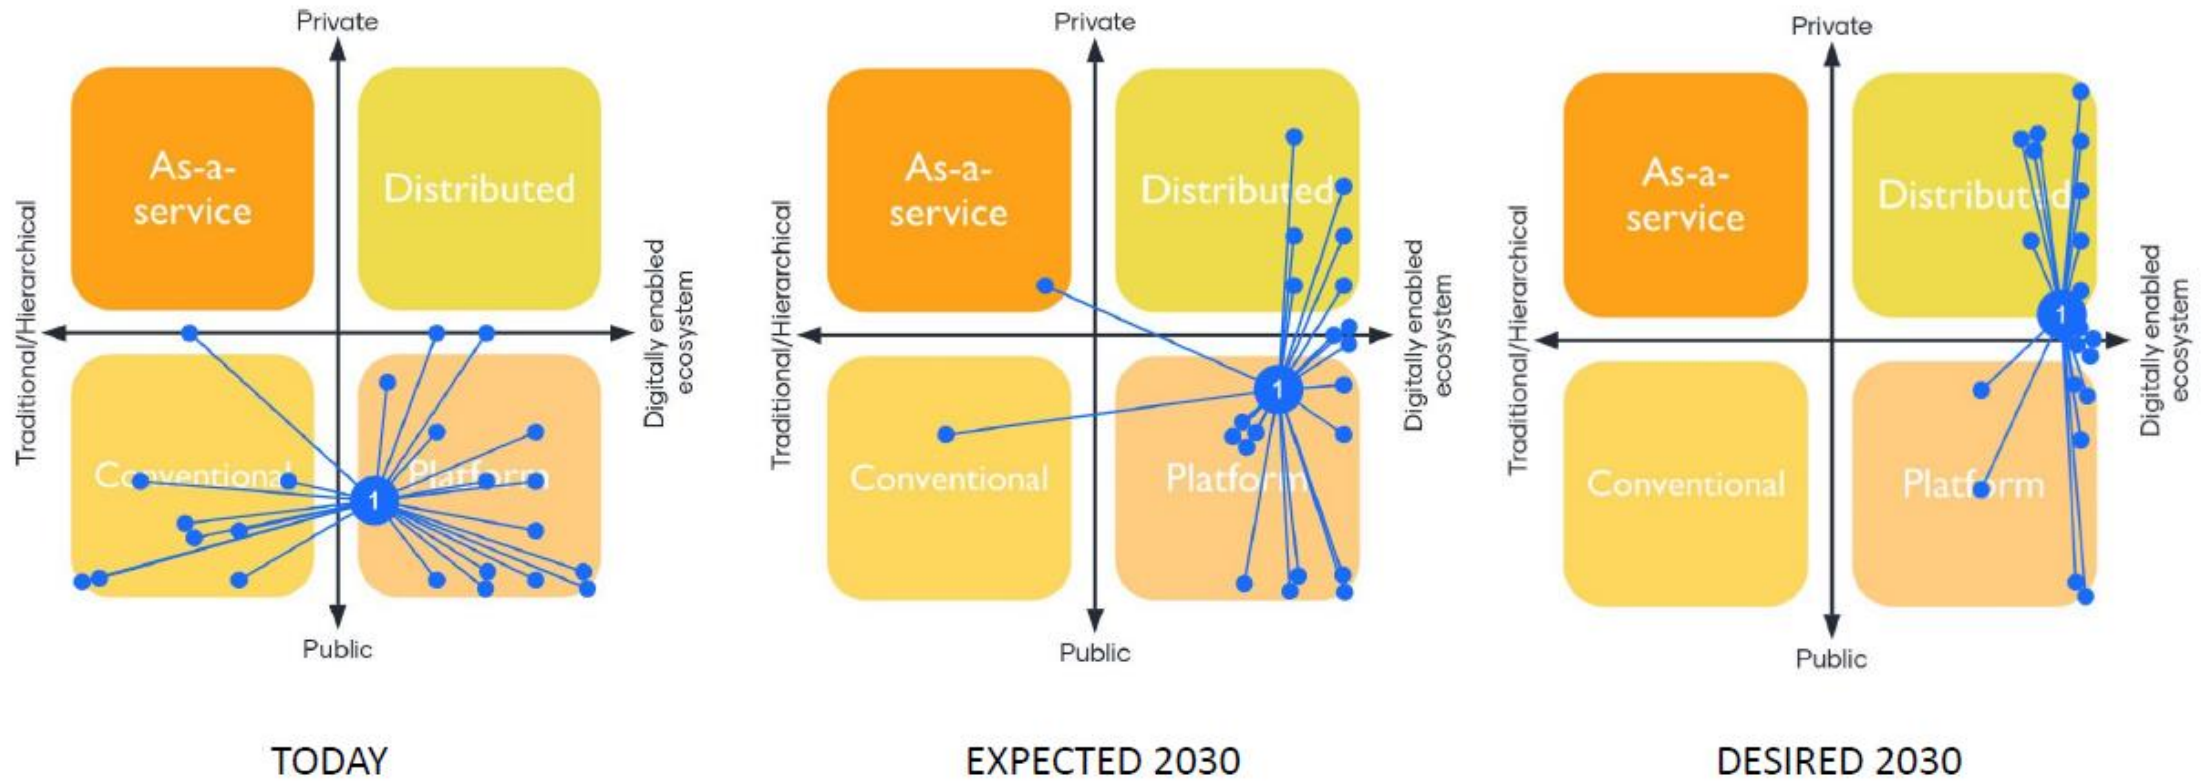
Private

As-a-service

Distributed

Traditional/Hierarchical

Digitally enabled ecosystem

Conventional

Platform

1

Public

TODAY

Private

As-a-service

Distributed

Traditional/Hierarchical

Digitally enabled ecosystem

Conventional

Platform

1

Public

EXPECTED 2030

Private

As-a-service

Distributed

Traditional/Hierarchical

Digitally enabled ecosystem

Conventional

Platform

1

Public

DESIRED 2030